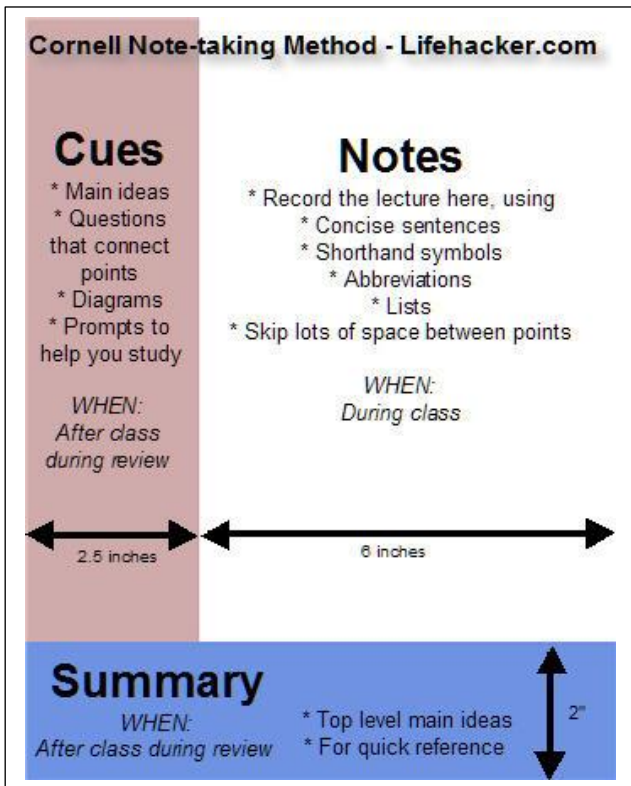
Cornell Note-taking Method - Lifehacker.com

Cues
* Main ideas
* Questions that connect points
* Diagrams
* Prompts to help you study

WHEN:
After class during review

Notes
* Record the lecture here, using
* Concise sentences
* Shorthand symbols
* Abbreviations
* Lists
* Skip lots of space between points

WHEN:
During class

2.5 inches

6 inches

Summary
WHEN:
After class during review

* Top level main ideas
* For quick reference

2"